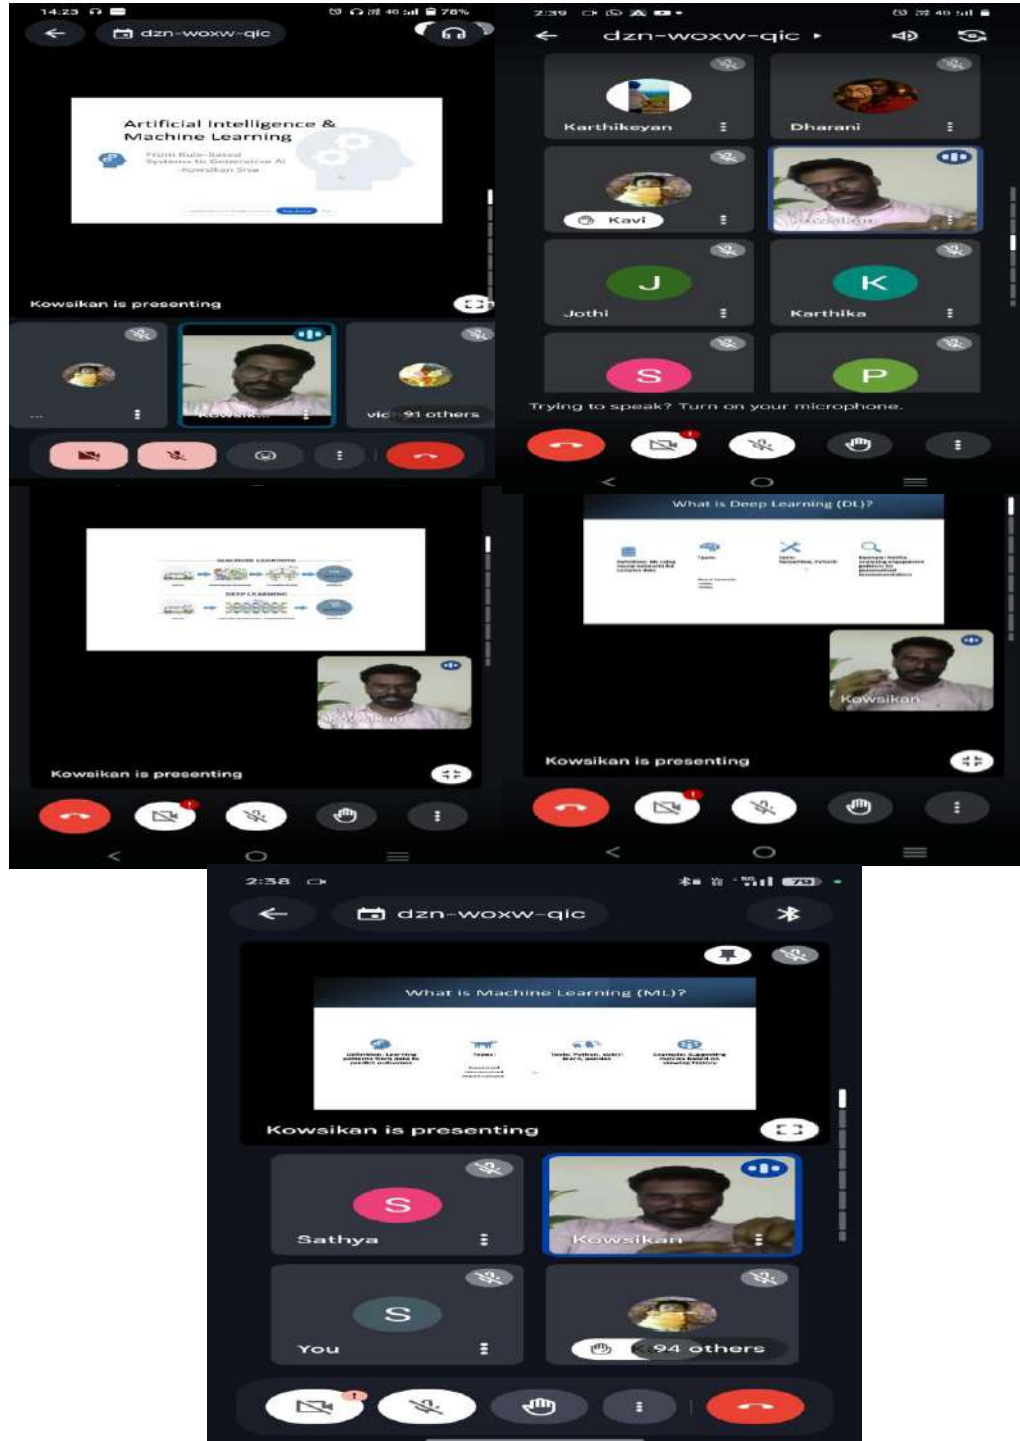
14:23

dzn-woxw-qic

Artificial Intelligence & Machine Learning

From Rule-Based Systems to Generative AI
-Kowsikan Siva

Kowsikan is presenting

Kowsik...

vic 91 others

2:39

dzn-woxw-qic

Karthikeyan

Dharani

Kavi

Kowsikan

J

Jothi

K

Karthika

S

P

Trying to speak? Turn on your microphone.

MACHINE LEARNING

DEEP LEARNING

Kowsikan

Kowsikan is presenting

What is Deep Learning (DL)?

Kowsikan

Kowsikan is presenting

2:38

dzn-woxw-qic

What is Machine Learning (ML)?

Kowsikan is presenting

S

Sathya

Kowsikan

S

You

94 others